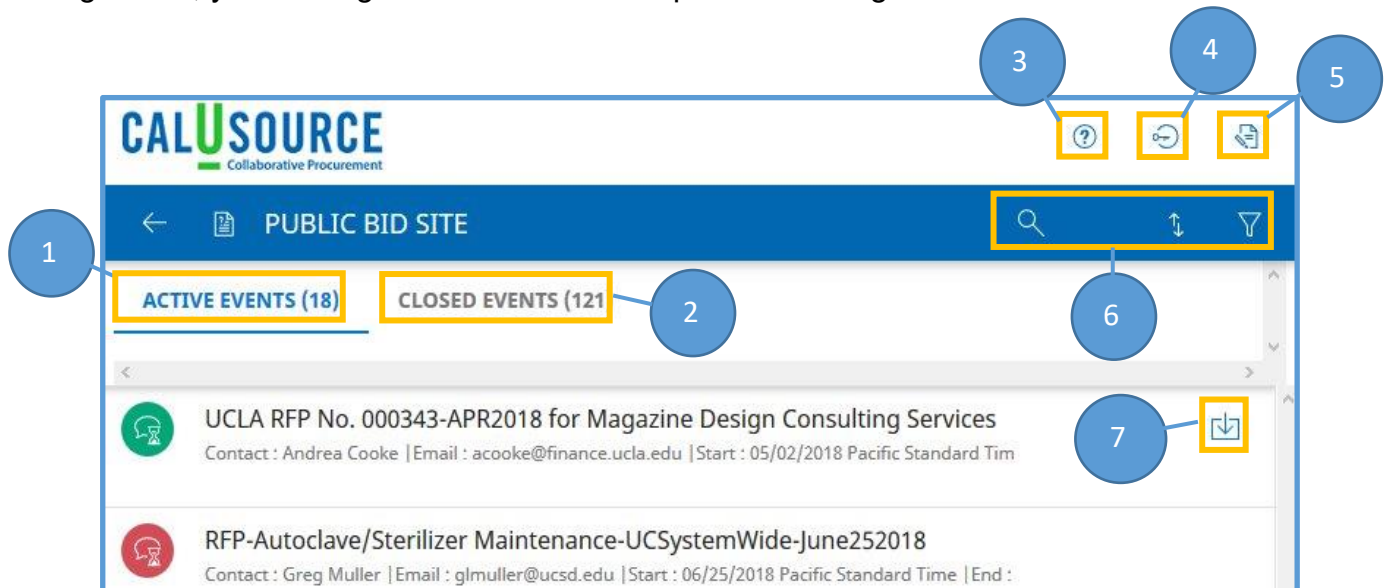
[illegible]

3

4

5

CALUSOURCE
Collaborative Procurement

PUBLIC BID SITE

1

ACTIVE EVENTS (18)

CLOSED EVENTS (121

2

6

UCLA RFP No. 000343-APR2018 for Magazine Design Consulting Services
Contact : Andrea Cooke |Email : acooke@finance.ucla.edu |Start : 05/02/2018 Pacific Standard Tim

7

RFP-Autoclave/Sterilizer Maintenance-UCSystemWide-June252018
Contact : Greg Muller |Email : glmuller@ucsd.edu |Start : 06/25/2018 Pacific Standard Time |End :